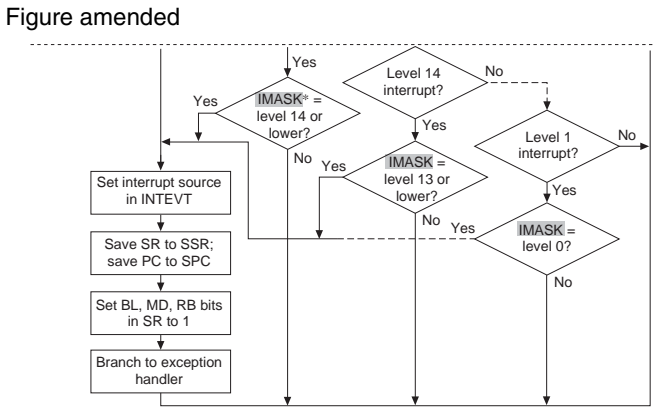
Figure amended

Yes

Level 14 interrupt?

No

Yes

IMASK* = level 14 or lower?

Yes

No

Level 1 interrupt?

No

Yes

IMASK = level 13 or lower?

Yes

Set interrupt source in INTEVT

No

Yes

IMASK = level 0?

Save SR to SSR; save PC to SPC

No

Set BL, MD, RB bits in SR to 1

Branch to exception handler